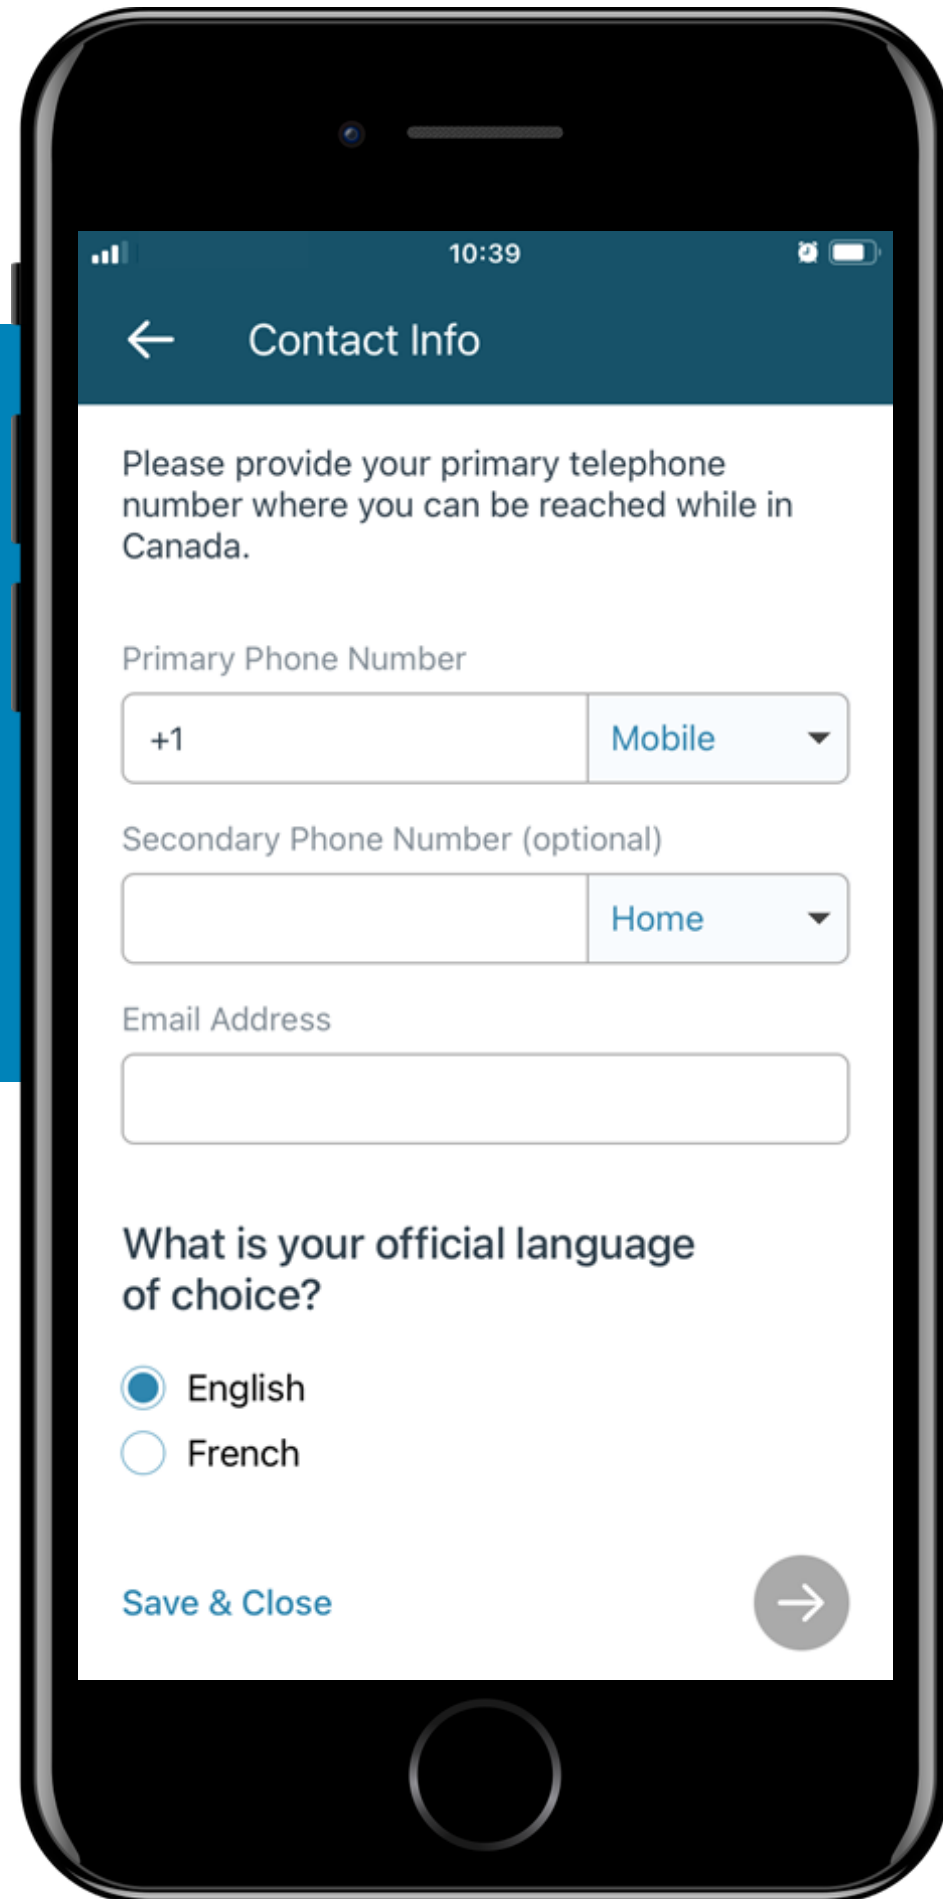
10:39

Contact Info

Please provide your primary telephone number where you can be reached while in Canada.

Primary Phone Number

+1

Mobile

Secondary Phone Number (optional)

Home

Email Address

What is your official language of choice?

English

French

Save & Close